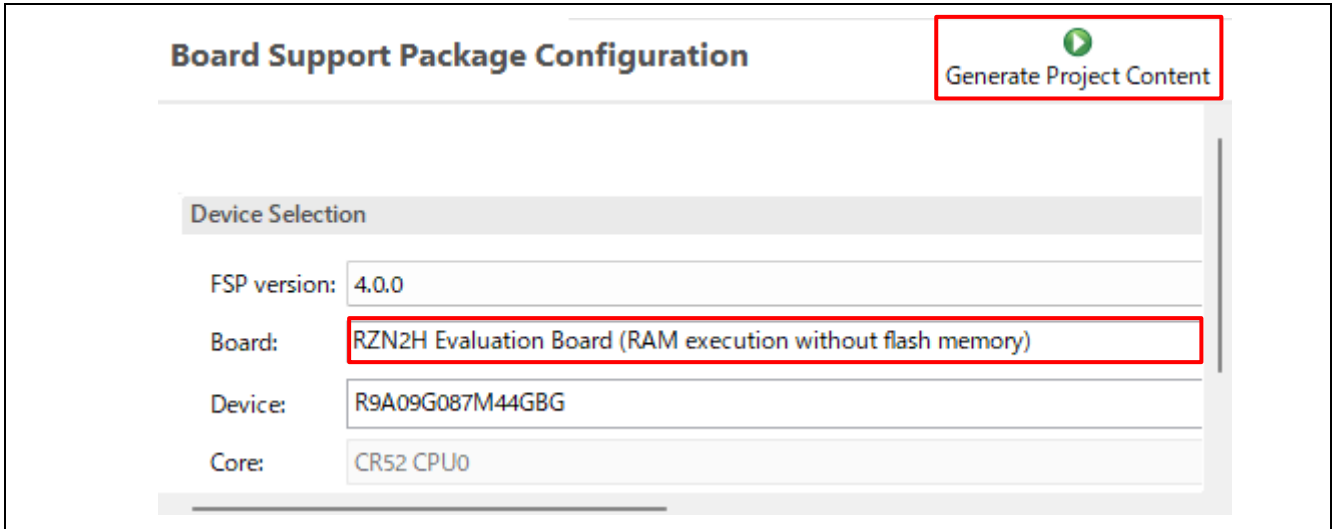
Board Support Package Configuration

Generate Project Content

Device Selection

FSP version: 4.0.0

Board: RZN2H Evaluation Board (RAM execution without flash memory)

Device: R9A09G087M44GBG

Core: CR52 CPU0